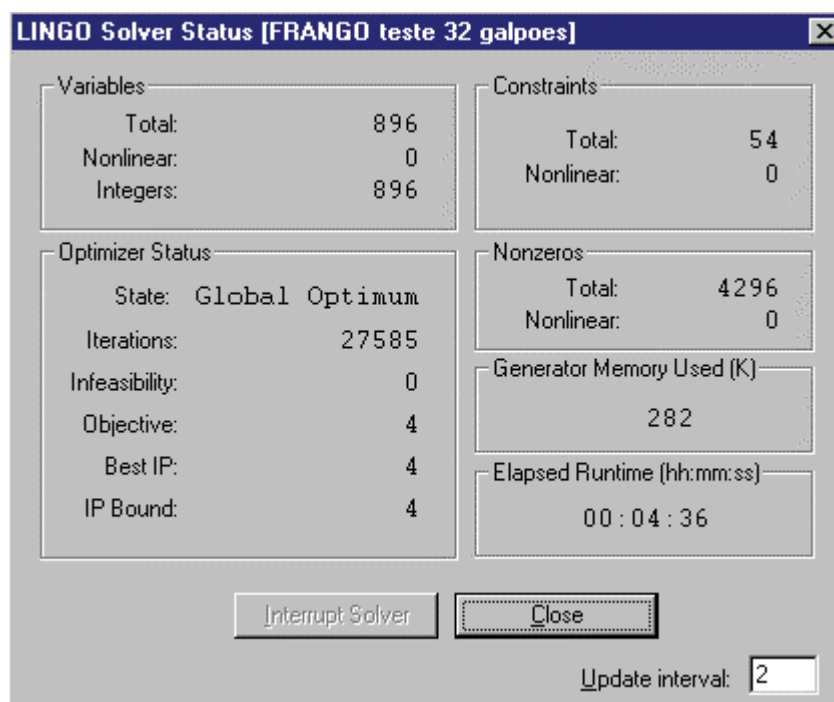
LINGO Solver Status [FRANGO teste 32 galpoes]

Variables
Total: 896
Nonlinear: 0
Integers: 896

Constraints
Total: 54
Nonlinear: 0

Optimizer Status
State: Global Optimum
Iterations: 27585
Infeasibility: 0
Objective: 4
Best IP: 4
IP Bound: 4

Nonzeros
Total: 4296
Nonlinear: 0

Generator Memory Used (K)
282

Elapsed Runtime (hh:mm:ss)
00:04:36

Interrupt Solver
Close

Update interval: 2